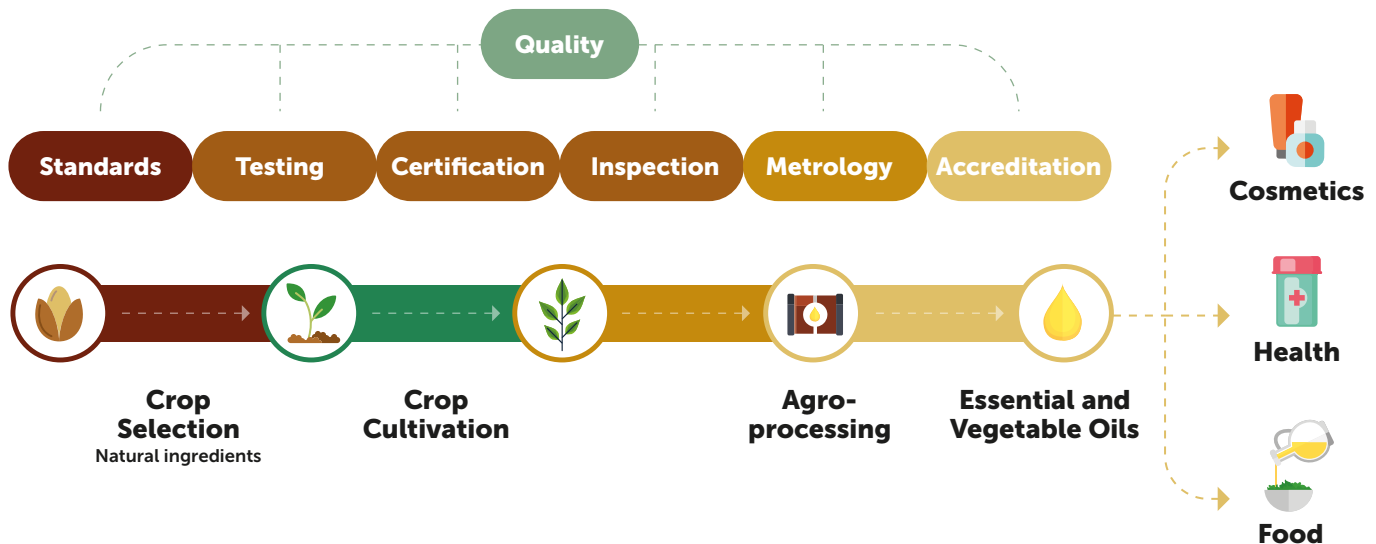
Quality

Standards Testing Certification Inspection Metrology Accreditation

Cosmetics

Health

Food

Crop Selection
Natural ingredients

Crop Cultivation

Agro-processing

Essential and Vegetable Oils